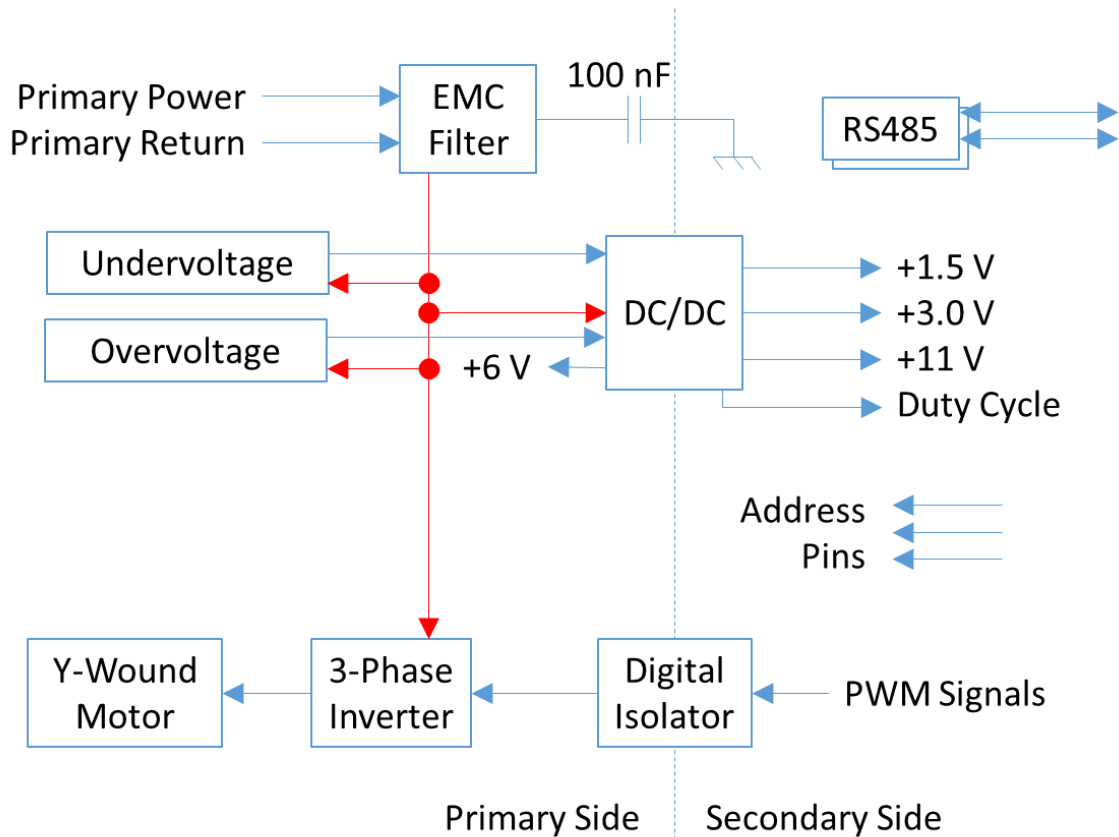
Primary Power
Primary Return

EMC Filter

100 nF

RS485

Undervoltage

Overvoltage

DC/DC

+6 V

+1.5 V
+3.0 V
+11 V
Duty Cycle

Address
Pins

Y-Wound Motor

3-Phase Inverter

Digital Isolator

PWM Signals

Primary Side

Secondary Side